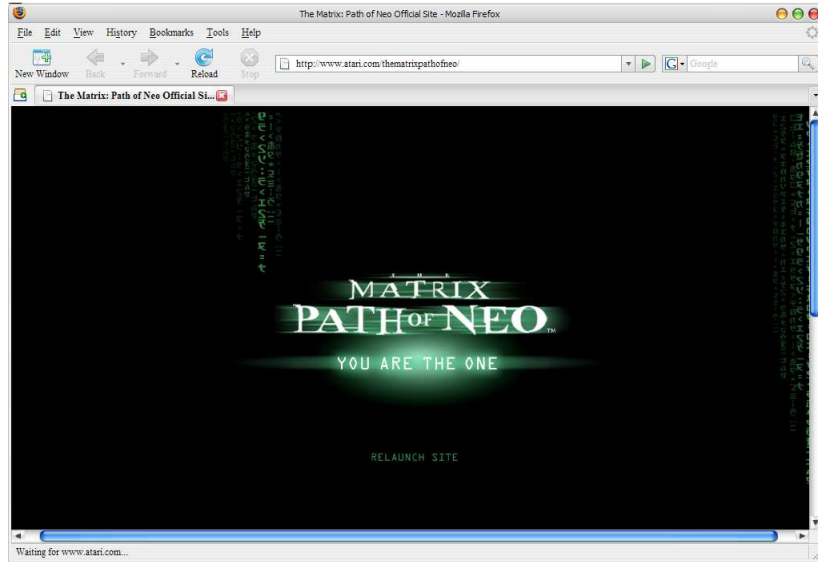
The Matrix: Path of Neo Official Site - Mozilla Firefox

File Edit View History Bookmarks Tools Help

New Window Back Forward Reload Stop

http://www.atari.com/thematrixpathofneo/

Google

The Matrix: Path of Neo Official Si...

THE MATRIX
PATH OF NEO

YOU ARE THE ONE

RELAUNCH SITE

Waiting for www.atari.com...